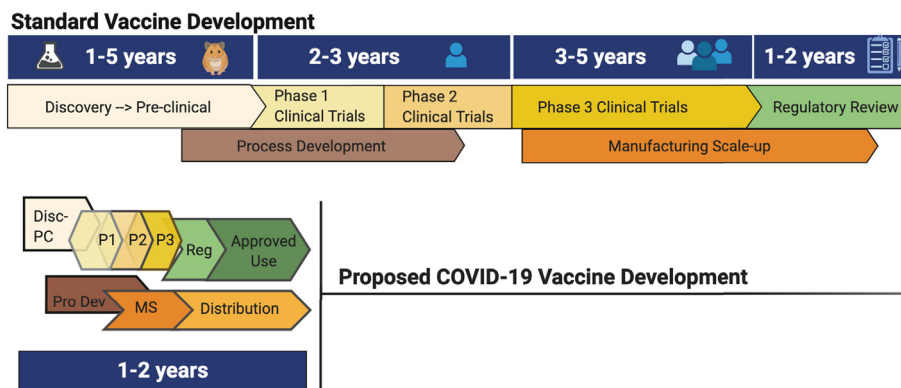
Standard Vaccine Development

1-5 years | 2-3 years | 3-5 years | 1-2 years

Discovery --> Pre-clinical

Phase 1 Clinical Trials

Phase 2 Clinical Trials

Phase 3 Clinical Trials

Regulatory Review

Process Development

Manufacturing Scale-up

Disc-PC

P1

P2

P3

Reg

Approved Use

Pro Dev

MS

Distribution

Proposed COVID-19 Vaccine Development

1-2 years